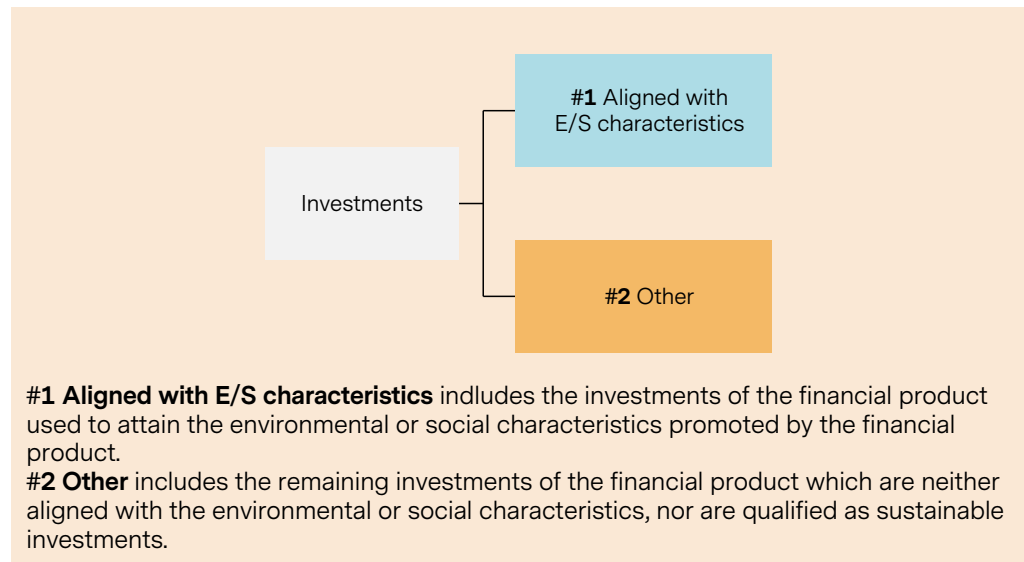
Investments

#1 Aligned with E/S characteristics

#2 Other

#1 Aligned with E/S characteristics indludes the investments of the financial product used to attain the environmental or social characteristics promoted by the financial product.
#2 Other includes the remaining investments of the financial product which are neither aligned with the environmental or social characteristics, nor are qualified as sustainable investments.